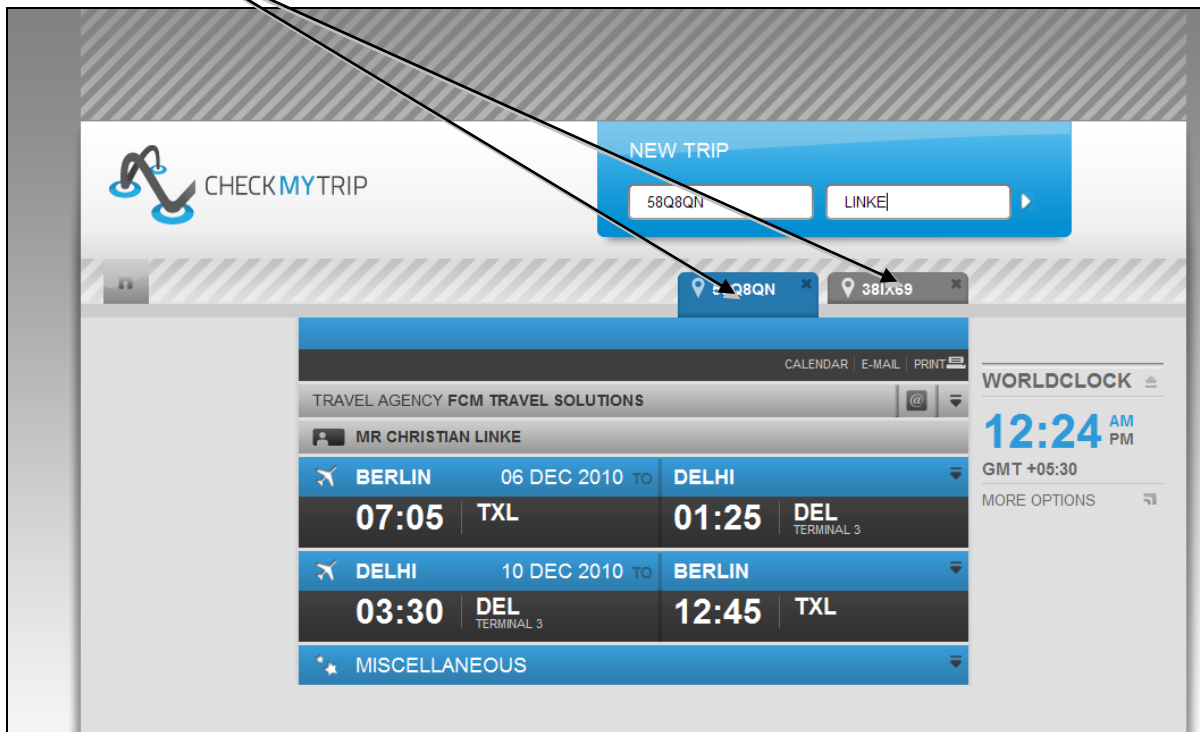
CHECKMYTRIP

NEW TRIP

58Q8QN

LINKE

5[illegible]Q8QN

38IX69

CALENDAR | E-MAIL | PRINT

TRAVEL AGENCY FCM TRAVEL SOLUTIONS

MR CHRISTIAN LINKE

BERLIN 06 DEC 2010 TO DELHI

07:05 TXL 01:25 DEL TERMINAL 3

DELHI 10 DEC 2010 TO BERLIN

03:30 DEL TERMINAL 3 12:45 TXL

MISCELLANEOUS

WORLDCLOCK

12:24 AM PM

GMT +05:30

MORE OPTIONS